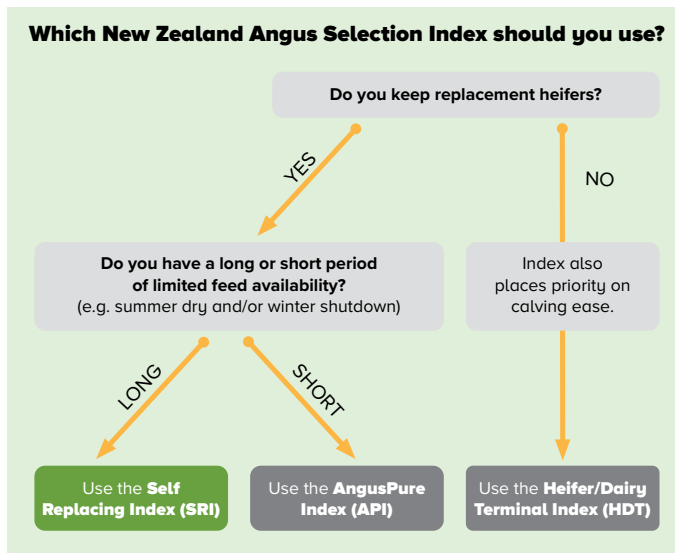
Which New Zealand Angus Selection Index should you use?

Do you keep replacement heifers?

YES

NO

Do you have a long or short period of limited feed availability?
(e.g. summer dry and/or winter shutdown)

Index also places priority on calving ease.

LONG

SHORT

Use the Self Replacing Index (SRI)

Use the AngusPure Index (API)

Use the Heifer/Dairy Terminal Index (HDT)